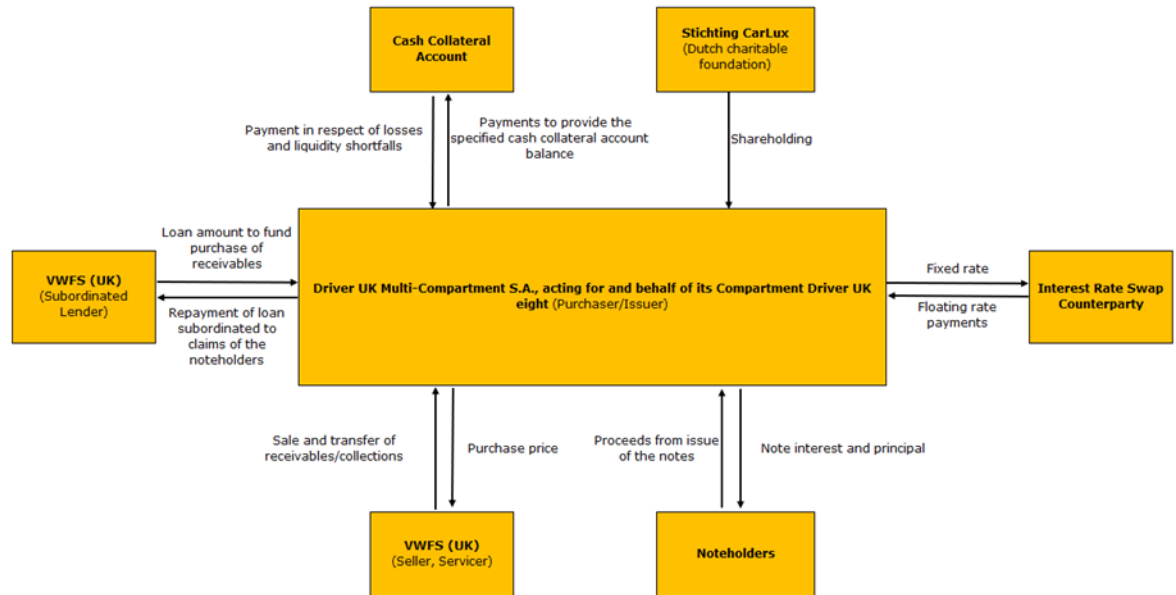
Cash Collateral Account

Stichting CarLux (Dutch charitable foundation)

Payment in respect of losses and liquidity shortfalls

Payments to provide the specified cash collateral account balance

Shareholding

Loan amount to fund purchase of receivables

VWFS (UK) (Subordinated Lender)

Repayment of loan subordinated to claims of the noteholders

Driver UK Multi-Compartment S.A., acting for and behalf of its Compartment Driver UK eight (Purchaser/Issuer)

Fixed rate

Floating rate payments

Interest Rate Swap Counterparty

Sale and transfer of receivables/collections

Purchase price

Proceeds from issue of the notes

Note interest and principal

VWFS (UK) (Seller, Servicer)

Noteholders